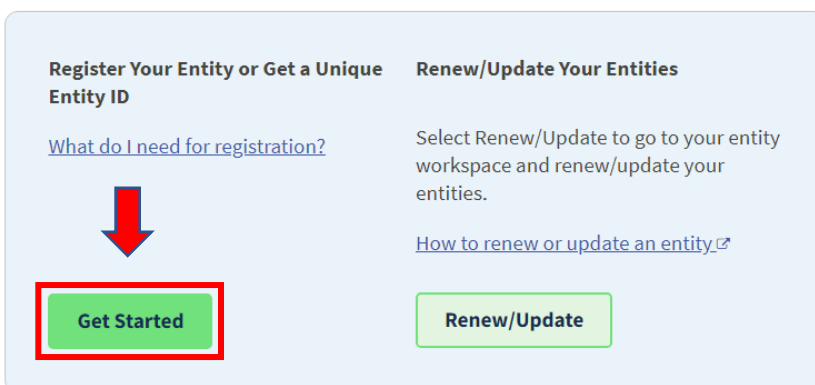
Register Your Entity or Get a Unique Entity ID

What do I need for registration?

Get Started

Renew/Update Your Entities

Select Renew/Update to go to your entity workspace and renew/update your entities.

How to renew or update an entity

Renew/Update